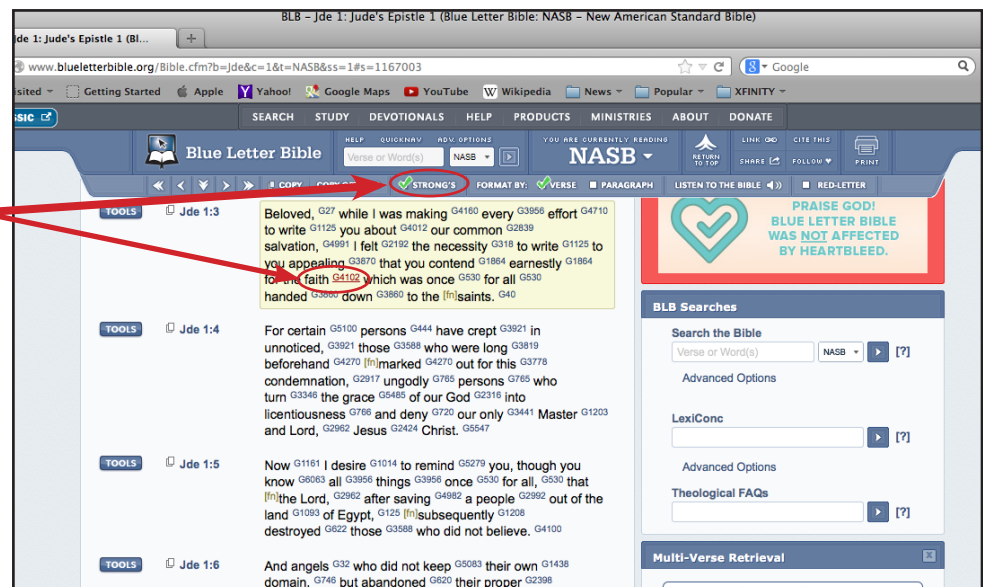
BLB - Jde 1: Jude's Epistle 1 (Blue Letter Bible: NASB - New American Standard Bible)

de 1: Jude's Epistle 1 (Bl... +

www.blueletterbible.org/Bible.cfm?b=Jde&c=1&t=NASB&ss=1#s=1167003

Google

sited Getting Started Apple Yahoo! Google Maps YouTube Wikipedia News Popular XFINITY

SSIC

SEARCH STUDY DEVOTIONALS HELP PRODUCTS MINISTRIES ABOUT DONATE

Blue Letter Bible

HELP QUICKNAV ADV. OPTIONS

Verse or Word(s) NASB

YOU ARE CURRENTLY READING NASB

RETURN TO TOP

LINK CITE THIS SHARE FOLLOW PRINT

COPY COPY ST STRONG'S FORMAT BY: VERSE PARAGRAPH LISTEN TO THE BIBLE RED-LETTER

TOOLS Jde 1:3 Beloved, G27 while I was making G4160 every G3956 effort G4710 to write G1125 you about G4012 our common G2839 salvation, G4991 I felt G2192 the necessity G318 to write G1125 to you appealing G3870 that you contend G1864 earnestly G1864 for the faith G4102 which was once G530 for all G530 handed G3860 down G3860 to the [fn]saints. G40

TOOLS Jde 1:4 For certain G5100 persons G444 have crept G3921 in unnoticed, G3921 those G3588 who were long G3819 beforehand G4270 [fn]marked G4270 out for this G3778 condemnation, G2917 ungodly G765 persons G765 who turn G3346 the grace G5485 of our God G2316 into licentiousness G766 and deny G720 our only G3441 Master G1203 and Lord, G2962 Jesus G2424 Christ. G5547

TOOLS Jde 1:5 Now G1161 I desire G1014 to remind G5279 you, though you know G6063 all G3956 things G3956 once G530 for all, G530 that [fn]the Lord, G2962 after saving G4982 a people G2992 out of the land G1093 of Egypt, G125 [fn]subsequently G1208 destroyed G622 those G3588 who did not believe. G4100

TOOLS Jde 1:6 And angels G32 who did not keep G5083 their own G1438 domain, G746 but abandoned G620 their proper G2398

PRAISE GOD! BLUE LETTER BIBLE WAS NOT AFFECTED BY HEARTBLEED.

BLB Searches

Search the Bible
Verse or Word(s) NASB [?]
Advanced Options

LexiConc
[?]
Advanced Options

Theological FAQs
[?]

Multi-Verse Retrieval